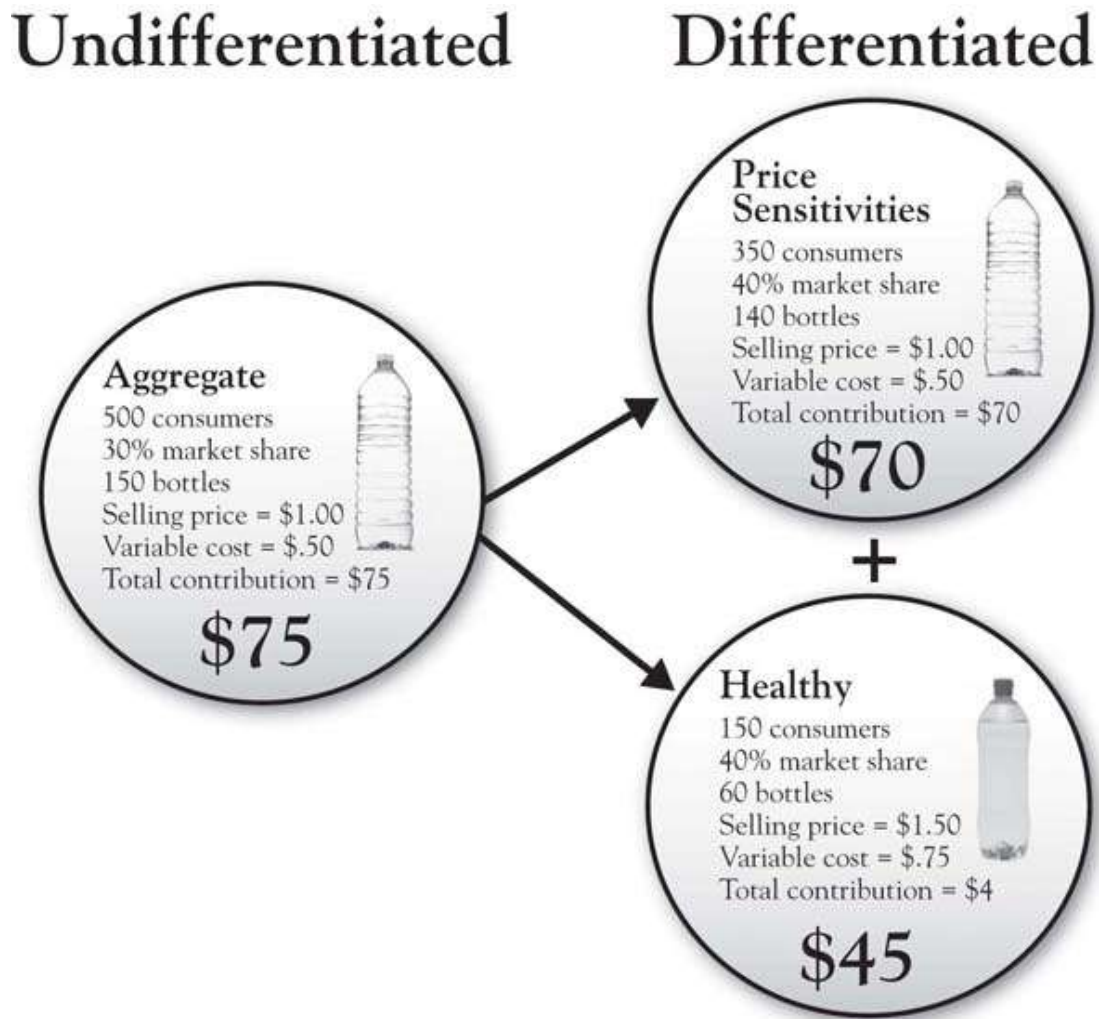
Undifferentiated

Differentiated

Aggregate
500 consumers
30% market share
150 bottles
Selling price = \$1.00
Variable cost = \$.50
Total contribution = \$75

\$75

Price Sensitivities
350 consumers
40% market share
140 bottles
Selling price = \$1.00
Variable cost = \$.50
Total contribution = \$70

\$70

+

Healthy
150 consumers
40% market share
60 bottles
Selling price = \$1.50
Variable cost = \$.75
Total contribution = \$4

\$45